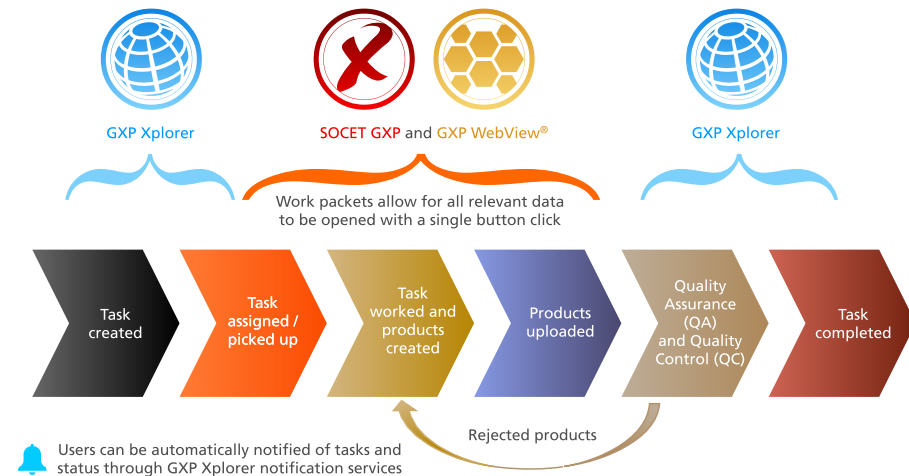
GXP Xplorer

SOCET GXP and GXP WebView®

GXP Xplorer

Work packets allow for all relevant data to be opened with a single button click

Task created

Task assigned / picked up

Task worked and products created

Products uploaded

Quality Assurance (QA) and Quality Control (QC)

Task completed

Rejected products

Users can be automatically notified of tasks and status through GXP Xplorer notification services